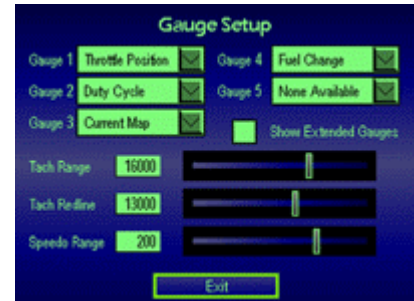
Gauge Setup

Gauge 1 Throttle Position
Gauge 4 Fuel Change
Gauge 2 Duty Cycle
Gauge 5 None Available
Gauge 3 Current Map
Show Extended Gauges

Tach Range 16000
Tach Redline 13000
Speedo Range 200

Exit